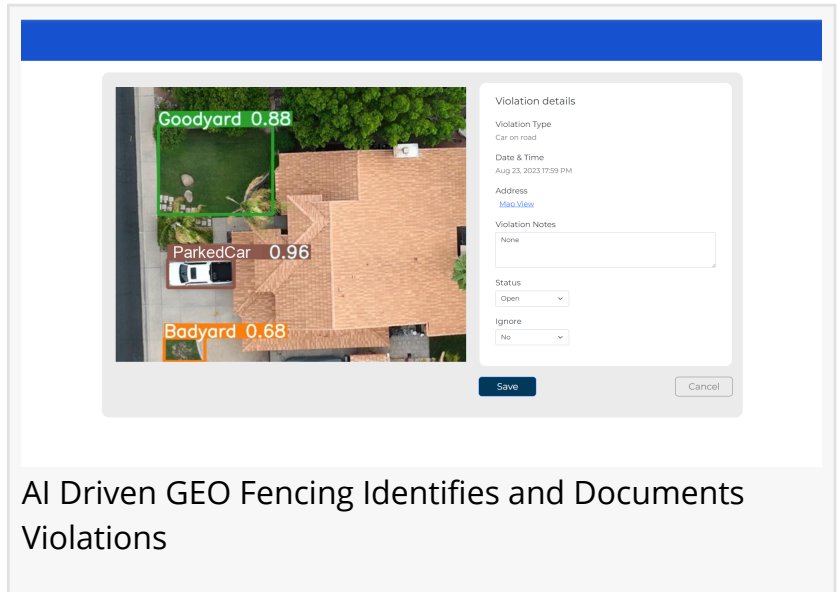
Goodyard 0.88

ParkedCar 0.96

Badyard 0.68

Violation details

Violation Type
Car on road

Date & Time
Aug 23, 2023 17:59 PM

Address
Map View

Violation Notes
None

Status
Open

Ignore
No

Save

Cancel

AI Driven GEO Fencing Identifies and Documents Violations